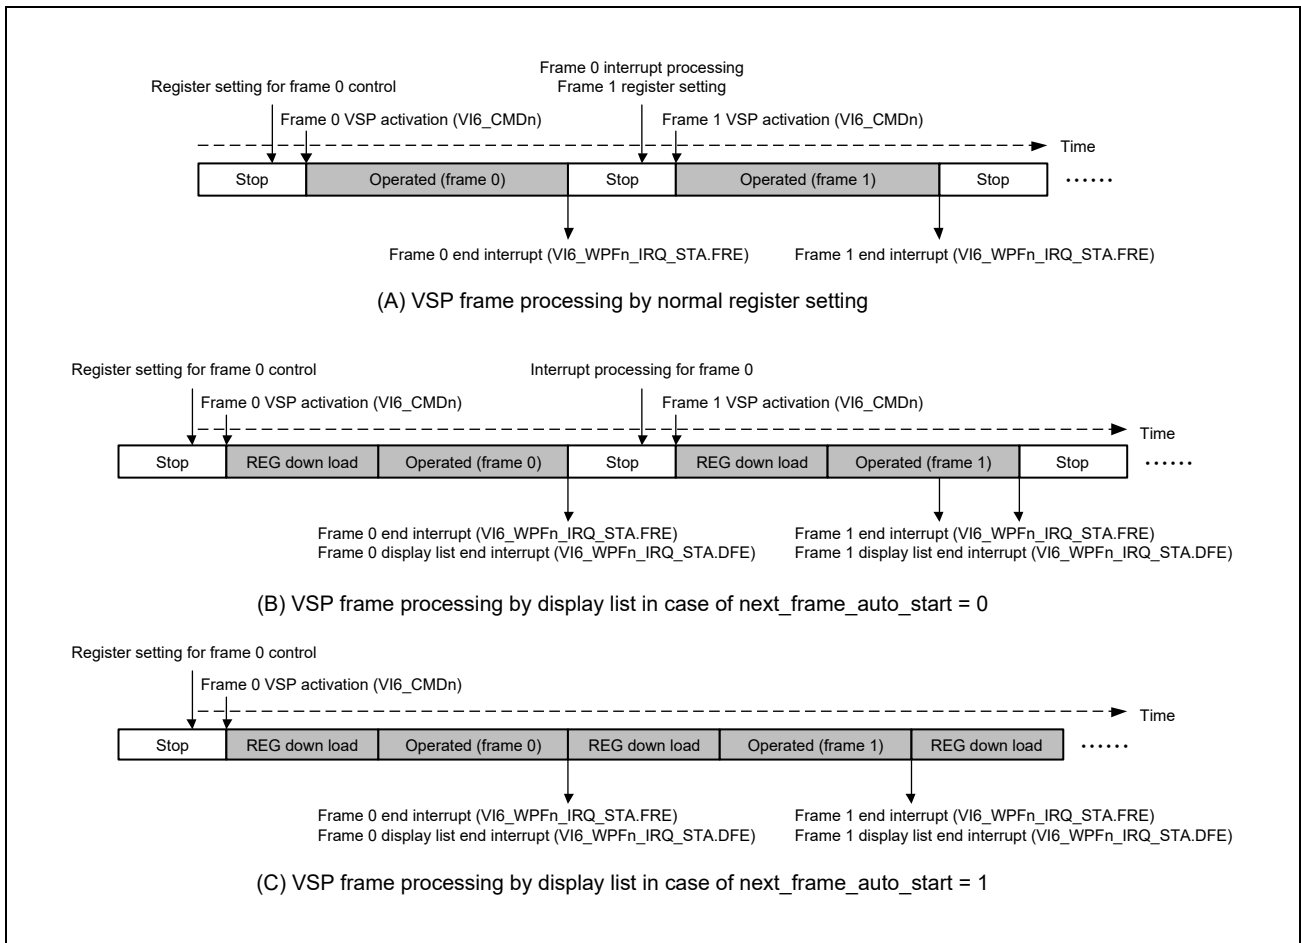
Register setting for frame 0 control
Frame 0 VSP activation (VI6_CMDn)
Frame 0 interrupt processing
Frame 1 register setting
Frame 1 VSP activation (VI6_CMDn)
Time

| Stop | Operated (frame 0) | Stop | Operated (frame 1) | Stop |
|---|---|---|---|---|

......

Frame 0 end interrupt (VI6_WPFn_IRQ_STA.FRE)
Frame 1 end interrupt (VI6_WPFn_IRQ_STA.FRE)

(A) VSP frame processing by normal register setting

Register setting for frame 0 control
Frame 0 VSP activation (VI6_CMDn)
Interrupt processing for frame 0
Frame 1 VSP activation (VI6_CMDn)
Time

| Stop | REG down load | Operated (frame 0) | Stop | REG down load | Operated (frame 1) | Stop |
|---|---|---|---|---|---|---|

......

Frame 0 end interrupt (VI6_WPFn_IRQ_STA.FRE)
Frame 0 display list end interrupt (VI6_WPFn_IRQ_STA.DFE)
Frame 1 end interrupt (VI6_WPFn_IRQ_STA.FRE)
Frame 1 display list end interrupt (VI6_WPFn_IRQ_STA.DFE)

(B) VSP frame processing by display list in case of next_frame_auto_start = 0

Register setting for frame 0 control
Frame 0 VSP activation (VI6_CMDn)
Time

| Stop | REG down load | Operated (frame 0) | REG down load | Operated (frame 1) | REG down load |
|---|---|---|---|---|---|

......

Frame 0 end interrupt (VI6_WPFn_IRQ_STA.FRE)
Frame 0 display list end interrupt (VI6_WPFn_IRQ_STA.DFE)
Frame 1 end interrupt (VI6_WPFn_IRQ_STA.FRE)
Frame 1 display list end interrupt (VI6_WPFn_IRQ_STA.DFE)

(C) VSP frame processing by display list in case of next_frame_auto_start = 1